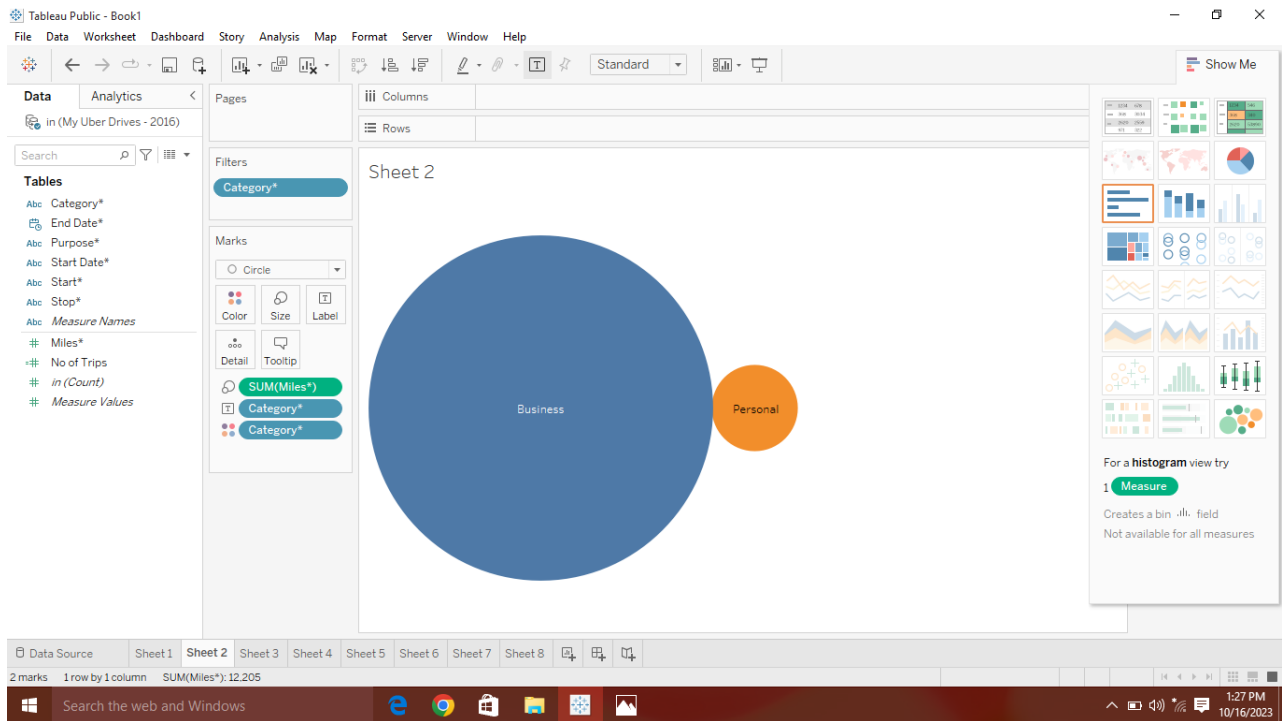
Tableau Public - Book1

File Data Worksheet Dashboard Story Analysis Map Format Server Window Help

Standard

Show Me

Data Analytics

in (My Uber Drives - 2016)

Search

Tables

Abc Category*
End Date*
Abc Purpose*
Abc Start Date*
Abc Start*
Abc Stop*
Abc Measure Names
Miles*
No of Trips
in (Count)
Measure Values

Pages

Filters

Category*

Marks

Circle

Color Size Label

Detail Tooltip

SUM(Miles*)
Category*
Category*

Columns

Rows

Sheet 2

Business

Personal

For a **histogram** view try

1 Measure

Creates a bin field

Not available for all measures

Data Source Sheet 1 Sheet 2 Sheet 3 Sheet 4 Sheet 5 Sheet 6 Sheet 7 Sheet 8

2 marks 1 row by 1 column SUM(Miles*): 12,205

Search the web and Windows

1:27 PM
10/16/2023